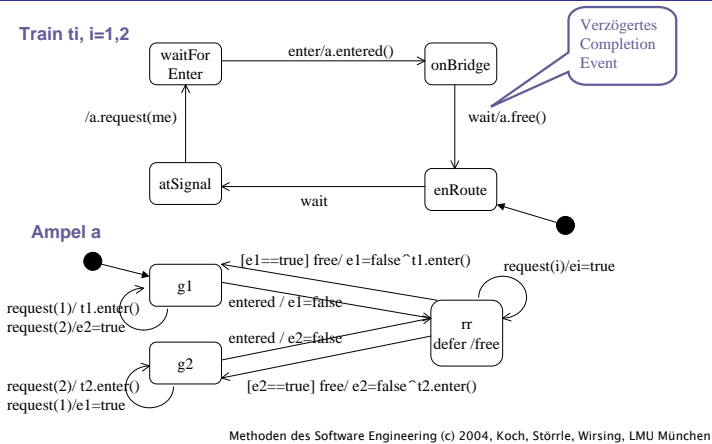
Train ti, i=1,2

Verzögertes Completion Event

waitFor Enter

enter/a.entered()

onBridge

/a.request(me)

wait/a.free()

atSignal

enRoute

wait

Ampel a

[e1==true] free/ e1=false^t1.enter()

request(i)/ei=true

g1

request(1)/ t1.enter()
request(2)/e2=true

entered / e1=false

rr
defer /free

entered / e2=false

g2

request(2)/ t2.enter()
request(1)/e1=true

[e2==true] free/ e2=false^t2.enter()

Methoden des Software Engineering (c) 2004, Koch, Störrle, Wirsing, LMU München